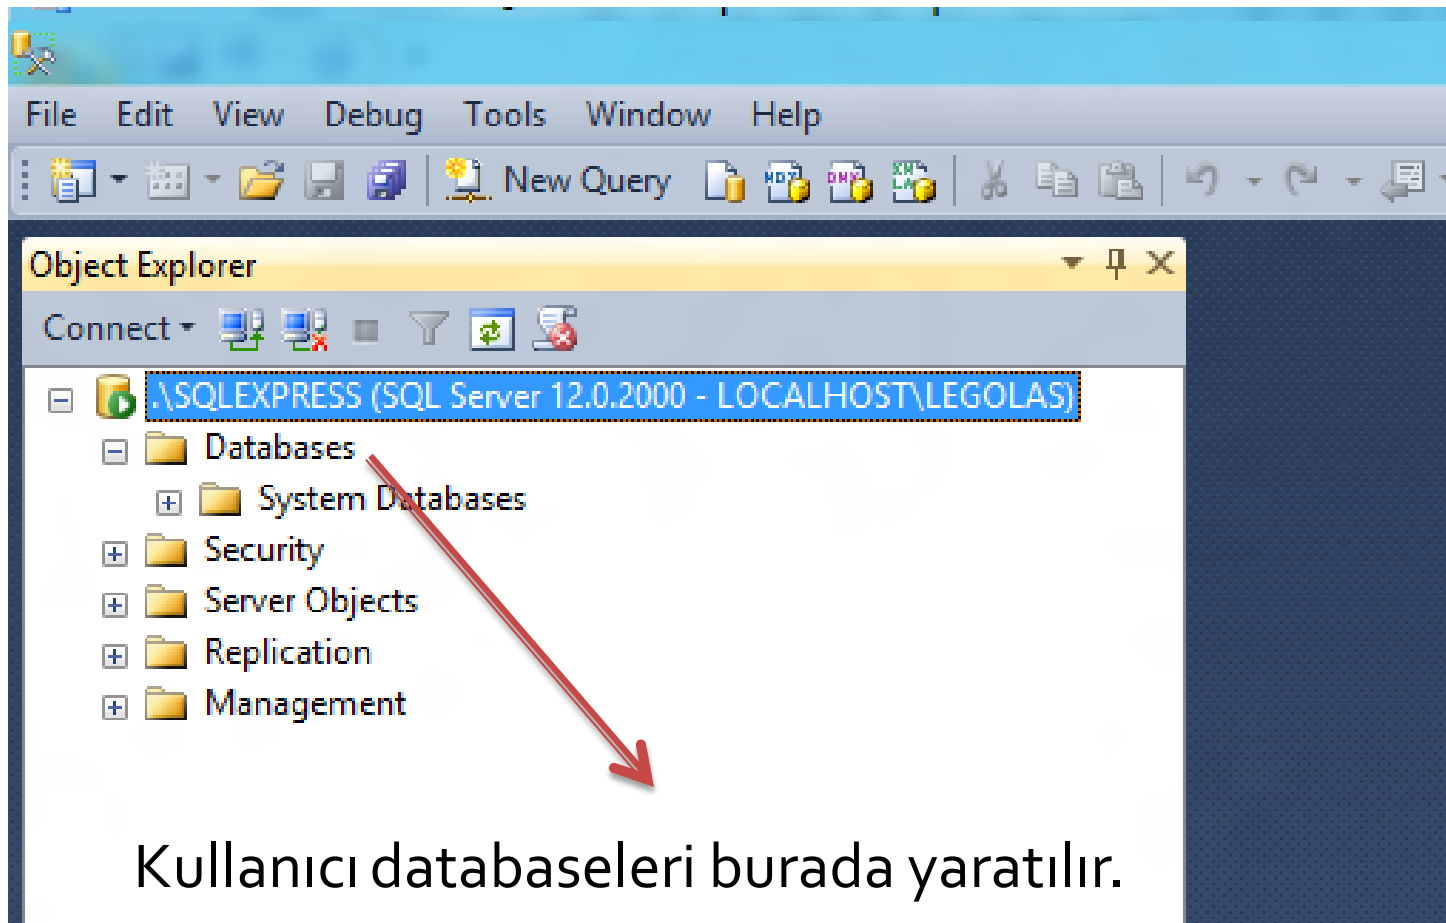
File Edit View Debug Tools Window Help

New Query

Object Explorer

Connect

.\SQLEXPRESS (SQL Server 12.0.2000 - LOCALHOST\LEGOLAS)
Databases
System Databases
Security
Server Objects
Replication
Management

Kullanıcı databaseleri burada yaratılır.